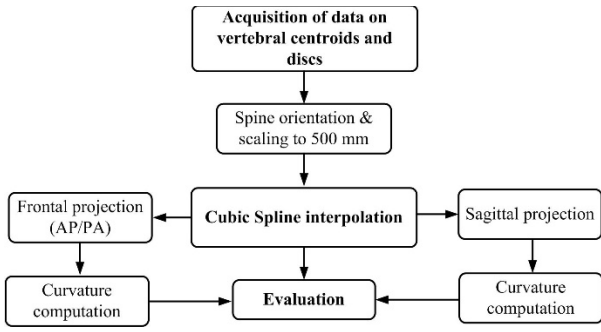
Acquisition of data on vertebral centroids and discs

Spine orientation & scaling to 500 mm

Frontal projection (AP/PA)

Cubic Spline interpolation

Sagittal projection

Curvature computation

Evaluation

Curvature computation